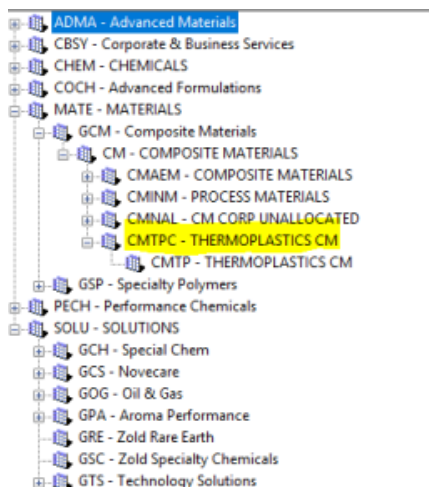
ADMA - Advanced Materials
CBSY - Corporate & Business Services
CHEM - CHEMICALS
COCH - Advanced Formulations
MATE - MATERIALS
GCM - Composite Materials
CM - COMPOSITE MATERIALS
CMAEM - COMPOSITE MATERIALS
CMINM - PROCESS MATERIALS
CMNAL - CM CORP UNALLOCATED
CMTPC - THERMOPLASTICS CM
CMTP - THERMOPLASTICS CM
GSP - Specialty Polymers
PECH - Performance Chemicals
SOLU - SOLUTIONS
GCH - Special Chem
GCS - Novecare
GOG - Oil & Gas
GPA - Aroma Performance
GRE - Zold Rare Earth
GSC - Zold Specialty Chemicals
GTS - Technology Solutions